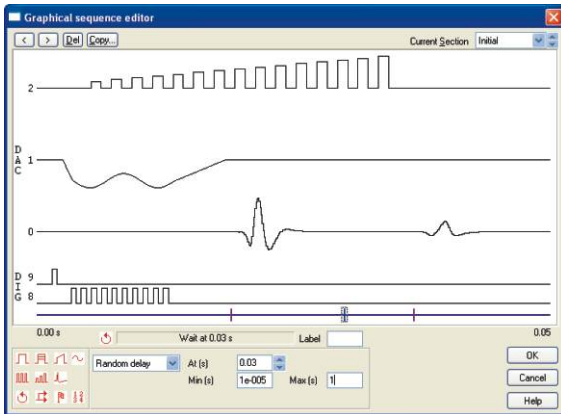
Graphical sequence editor

< > Del Copy...

Current Section Initial

2

D
A 1
C

0

D 9
I
G 8

0.00 s

Wait at 0.03 s

Label

0.05

Random delay

At (s) 0.03

Min (s) 1e-005

Max (s) 1

OK

Cancel

Help